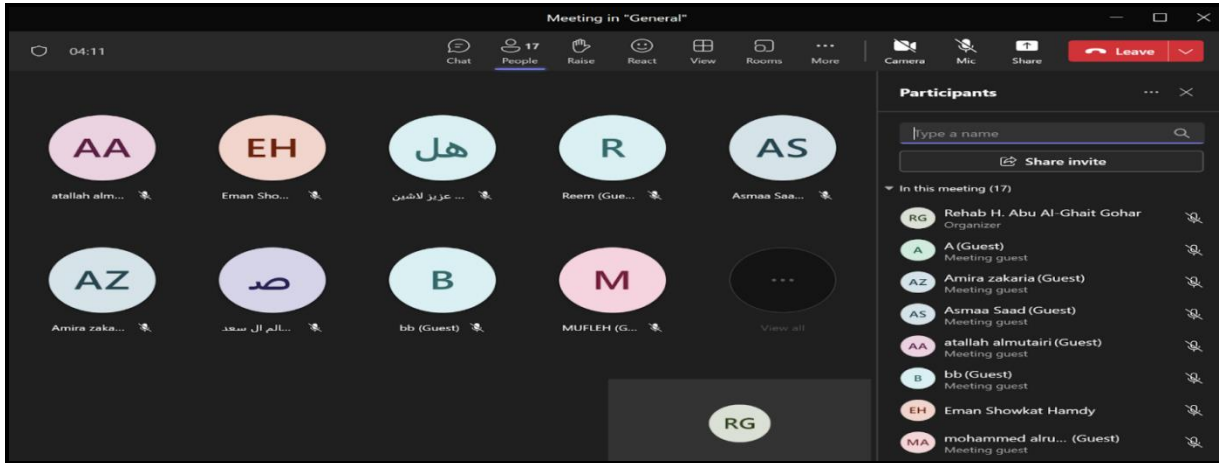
Meeting in "General"

04:11

Chat
17 People
Raise
React
View
Rooms
More
Camera
Mic
Share
Leave

AA
atallah alm...
EH
Eman Sho...
هل
عزيز لاشين ...
R
Reem (Gue...
AS
Asmaa Saa...
AZ
Amira zaka...
صد
سالم ال سعد...
B
bb (Guest)
M
MUFLEH (G...
...
View all

RG

Participants
Type a name
Share invite
In this meeting (17)
RG Rehab H. Abu Al-Ghait Gohar
Organizer
A A (Guest)
Meeting guest
AZ Amira zakaria (Guest)
Meeting guest
AS Asmaa Saad (Guest)
Meeting guest
AA atallah almutairi (Guest)
Meeting guest
B bb (Guest)
Meeting guest
EH Eman Showkat Hamdy
MA mohammed alru... (Guest)
Meeting guest